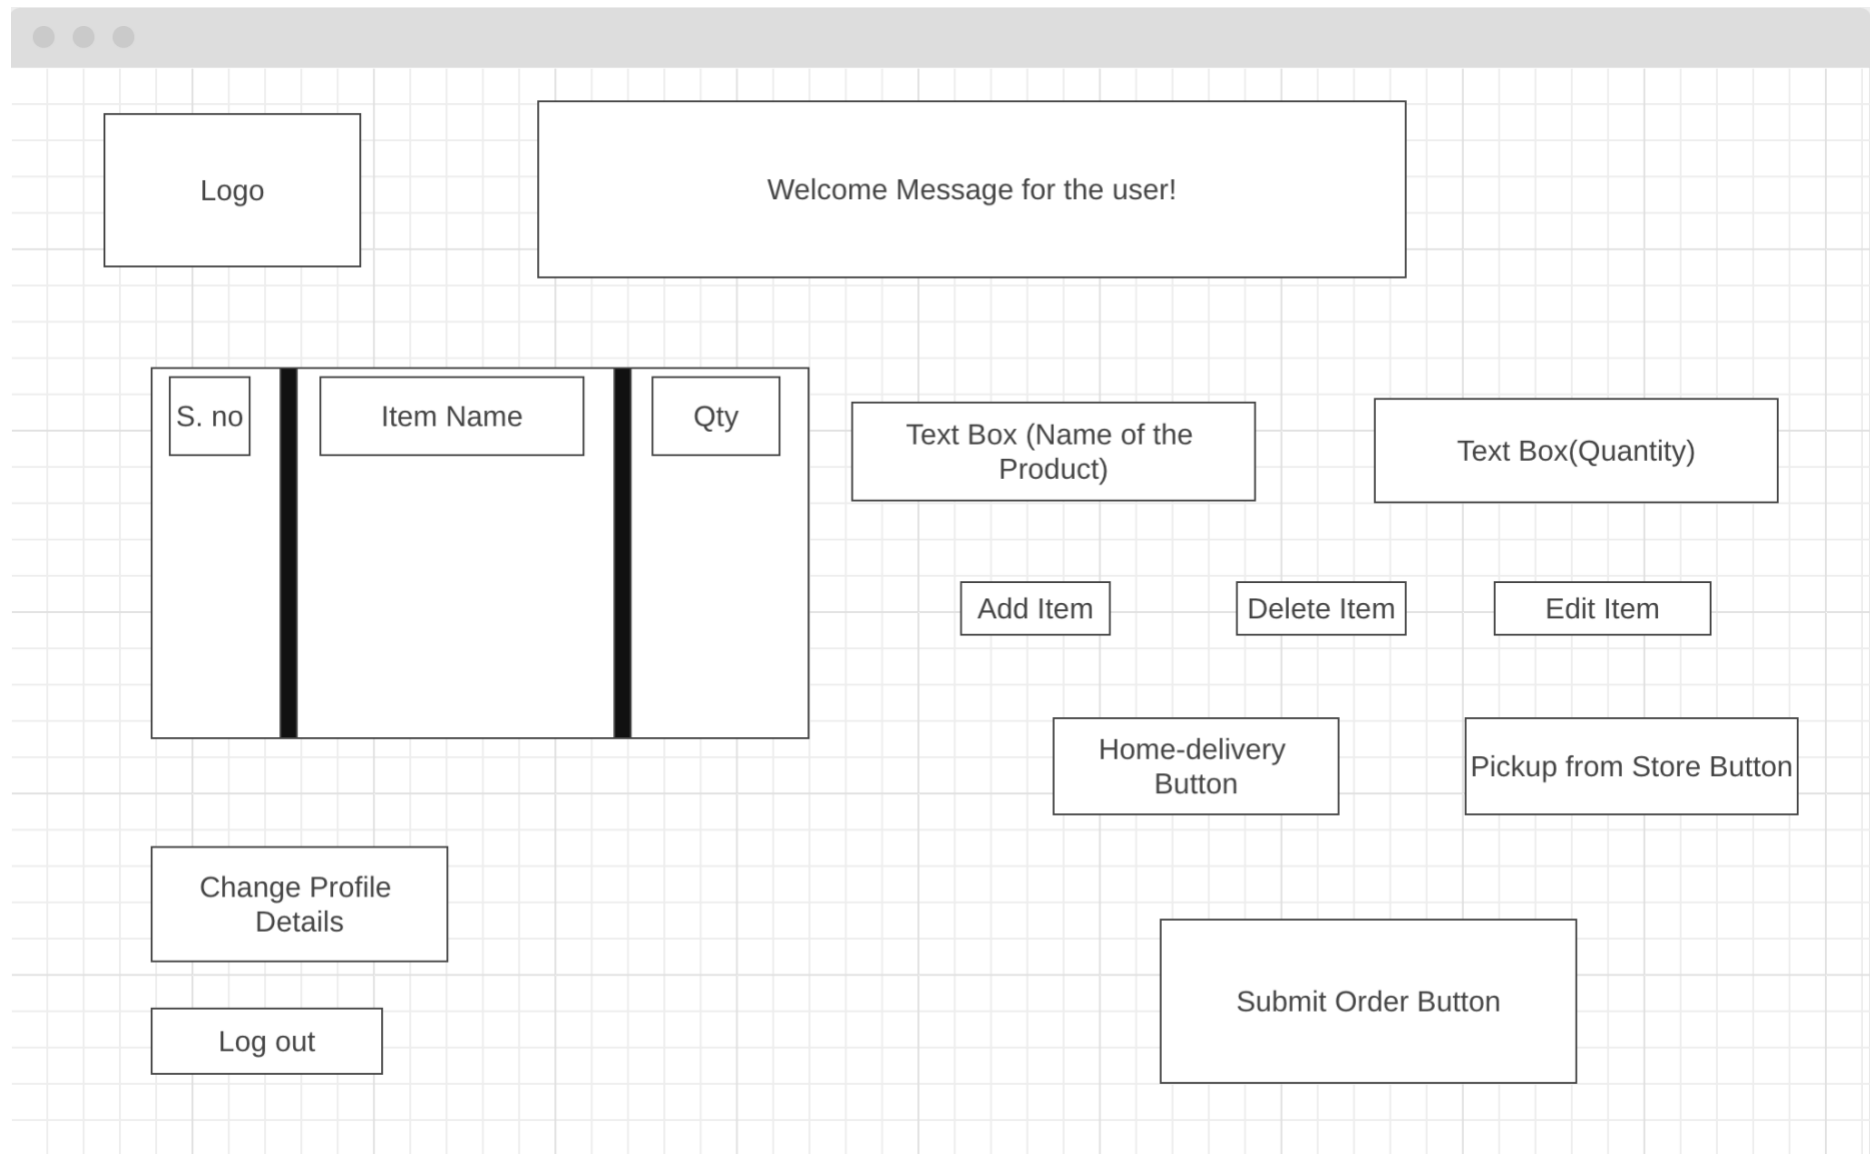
Logo

Welcome Message for the user!

S. no

Item Name

Qty

Text Box (Name of the Product)

Text Box(Quantity)

Add Item

Delete Item

Edit Item

Home-delivery Button

Pickup from Store Button

Change Profile Details

Log out

Submit Order Button